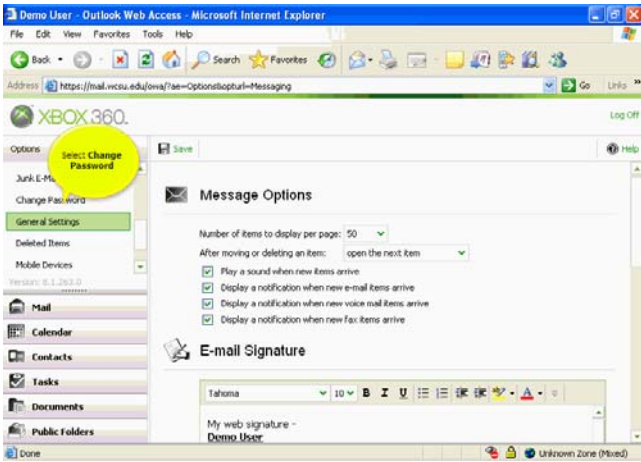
Demo User - Outlook Web Access - Microsoft Internet Explorer

File Edit View Favorites Tools Help

Back Search Favorites

Address https://mail.wcsu.edu/owa/?ae=Options&opturl=Messaging

Go Links

XBOX360.

Log Off

Options

Select Change Password

Save

Help

Junk E-Ma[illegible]

Change Password

General Settings

Deleted Items

Mobile Devices

Version: 8.1.263.0

Mail

Calendar

Contacts

Tasks

Documents

Public Folders

Message Options

Number of items to display per page: 50

After moving or deleting an item: open the next item

Play a sound when new items arrive

Display a notification when new e-mail items arrive

Display a notification when new voice mail items arrive

Display a notification when new fax items arrive

E-mail Signature

Tahoma 10 B I U A

My web signature -
Demo User

Done

Unknown Zone (Mixed)